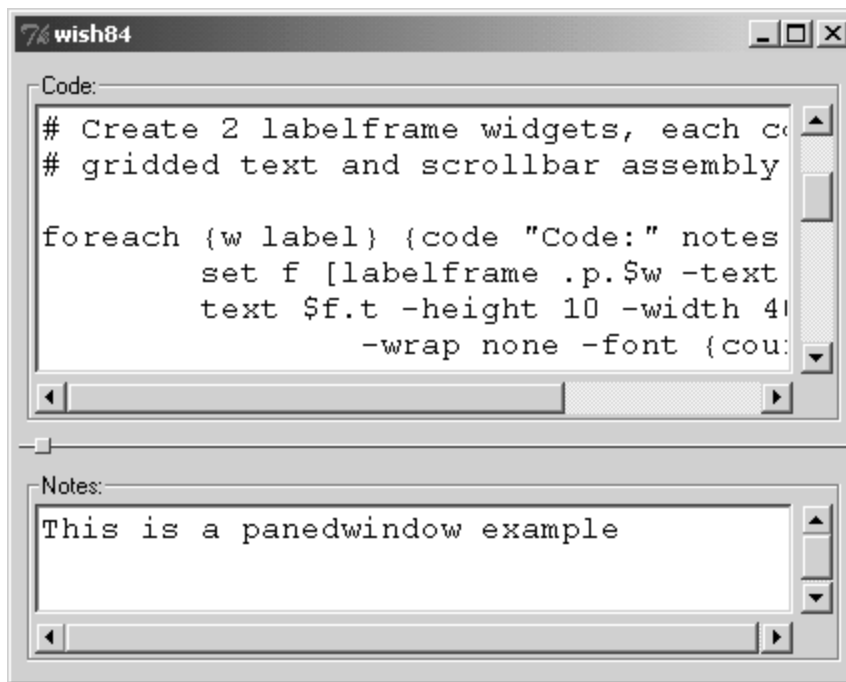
wish84

Code:

# Create 2 labelframe widgets, each c
# gridded text and scrollbar assembly

foreach {w label} {code "Code:" notes
set f [labelframe .p.$w -text
text $f.t -height 10 -width 4
-wrap none -font {cou

Notes:

This is a panedwindow example